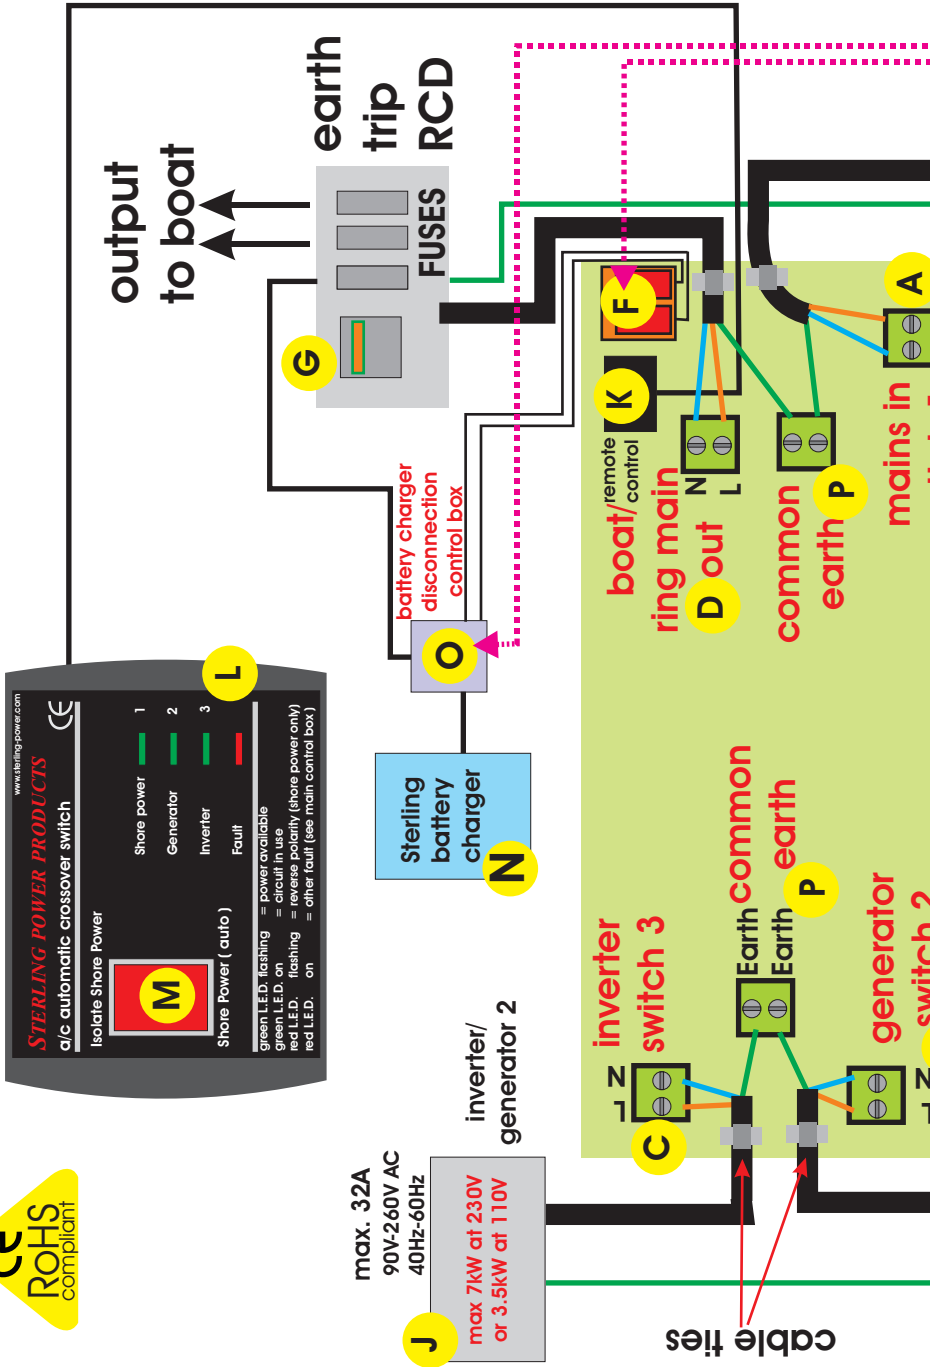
output to boat

earth trip RCD

FUSES

G

F

A

K

boat/ring main D out

remote control

N L

common earth P

mains in

battery charger disconnection control box

O

Sterling battery charger

N

L

STERLING POWER PRODUCTS

a/c automatic crossover switch

www.sterling-power.com

CE

Isolate Shore Power

M

Shore Power ( auto )

Shore power 1

Generator 2

Inverter 3

Fault

green L.E.D. flashing = power available
green L.E.D. on = circuit in use
red L.E.D. flashing = reverse polarity (shore power only)
red L.E.D. on = other fault (see main control box)

inverter switch 3

Earth Earth

common earth

P

generator switch 2

N L

C

N L

inverter/ generator 2

max. 32A
90V-260V AC
40Hz-60Hz

max 7kW at 230V
or 3.5kW at 110V

J

cable ties

CE

RoHS compliant